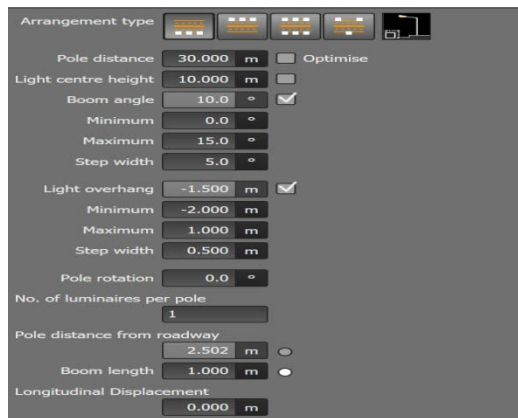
Arrangement type

Pole distance 30.000 m Optimise

Light centre height 10.000 m

Boom angle 10.0 °

Minimum 0.0 °

Maximum 15.0 °

Step width 5.0 °

Light overhang -1.500 m

Minimum -2.000 m

Maximum 1.000 m

Step width 0.500 m

Pole rotation 0.0 °

No. of luminaires per pole

1

Pole distance from roadway

2.502 m

Boom length 1.000 m

Longitudinal Displacement

0.000 m